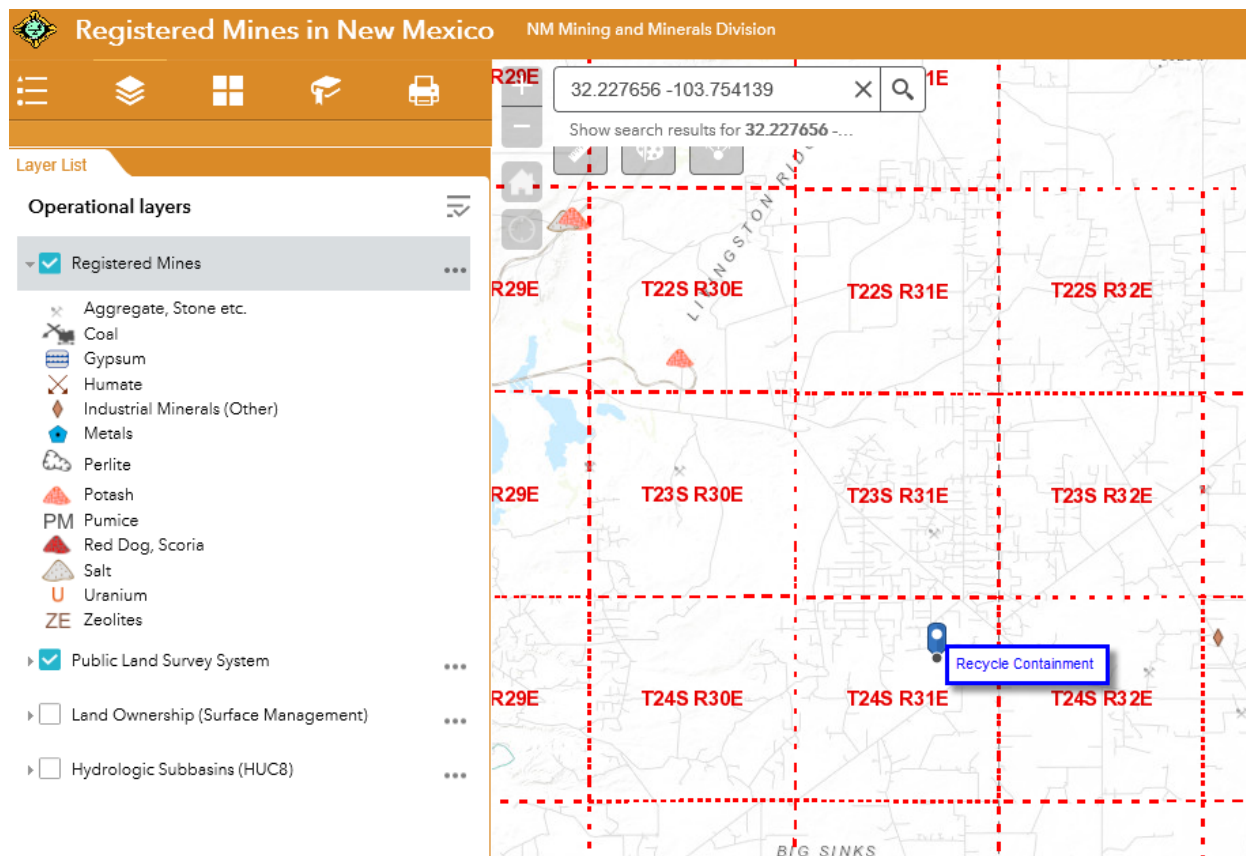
Registered Mines in New Mexico
NM Mining and Minerals Division

Layer List

Operational layers

Registered Mines
Aggregate, Stone etc.
Coal
Gypsum
Humate
Industrial Minerals (Other)
Metals
Perlite
Potash
PM Pumice
Red Dog, Scoria
Salt
U Uranium
ZE Zeolites

Public Land Survey System

Land Ownership (Surface Management)

Hydrologic Subbasins (HUC8)

32.227656 -103.754139
Show search results for 32.227656 -...

R29E
1E
LIVINGSTON RIDGE
R29E
T22S R30E
T22S R31E
T22S R32E
R29E
T23S R30E
T23S R31E
T23S R32E
Recycle Containment
R29E
T24S R30E
T24S R31E
T24S R32E
BIG SINKS